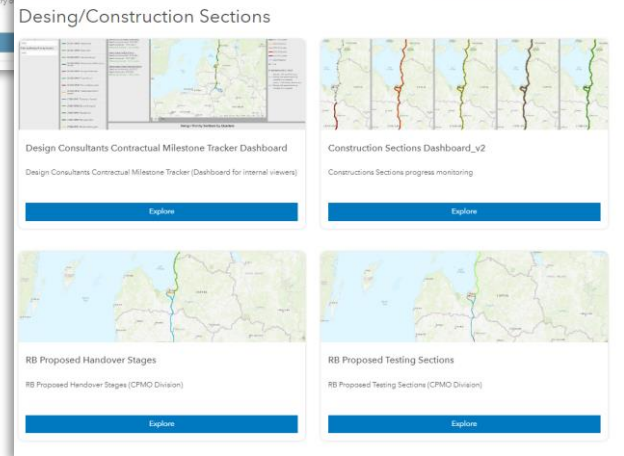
Desing/Construction Sections

Design Consultants Contractual Milestone Tracker Dashboard

Design Consultants Contractual Milestone Tracker (Dashboard for internal viewers)

Explore

Construction Sections Dashboard_v2

Constructions Sections progress monitoring

Explore

RB Proposed Handover Stages

RB Proposed Handover Stages (CPMO Division)

Explore

RB Proposed Testing Sections

RB Proposed Testing Sections (CPMO Division)

Explore